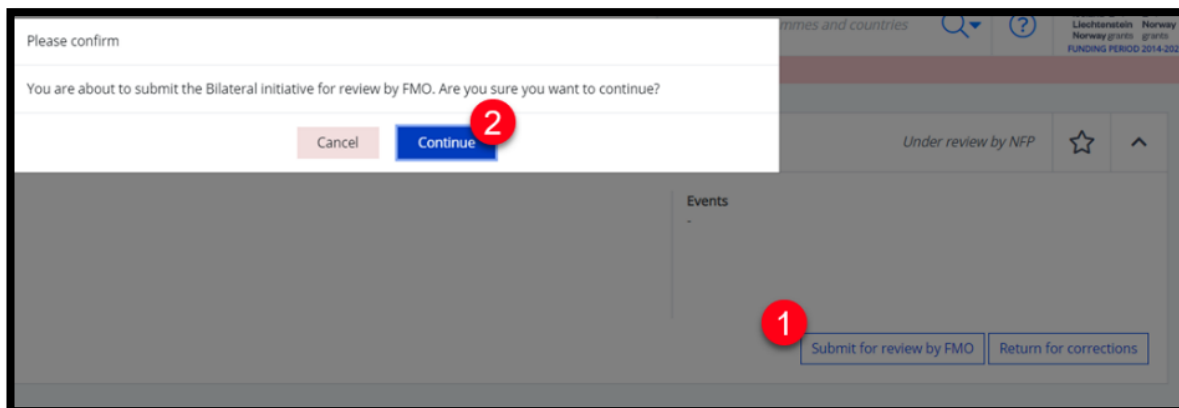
Please confirm

You are about to submit the Bilateral initiative for review by FMO. Are you sure you want to continue?

Cancel
Continue
2

mmes and countries

?

Liechtenstein Norway
Norway grants grants
FUNDING PERIOD 2014-202

Under review by NFP

Events
-

1

Submit for review by FMO
Return for corrections